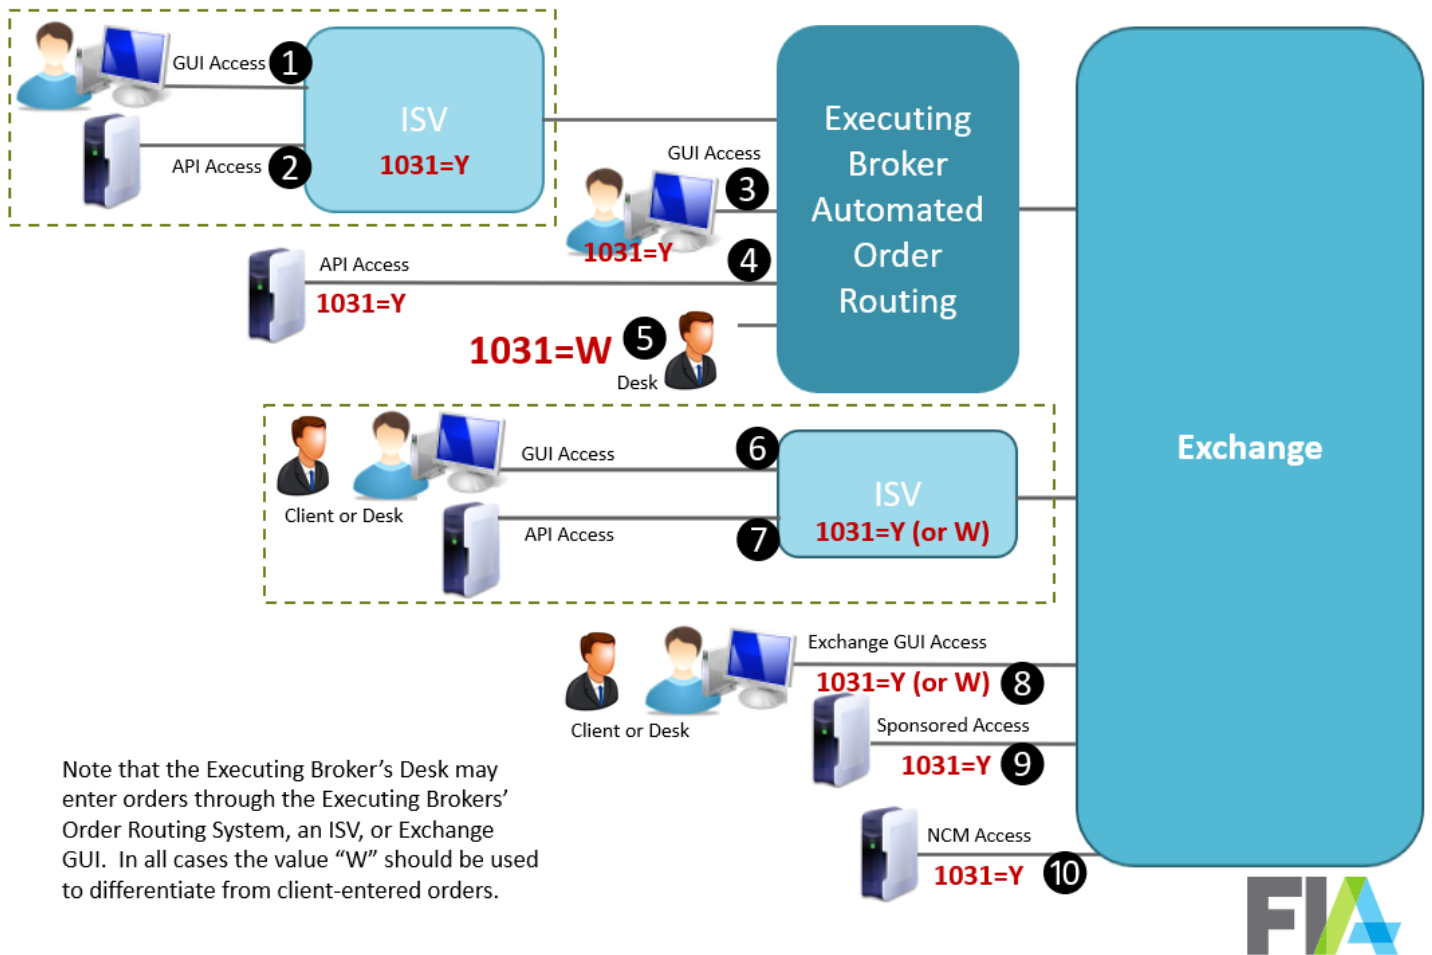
GUI Access 1
ISV
1031=Y
API Access 2

Executing Broker Automated Order Routing

GUI Access 3
1031=Y
4
API Access
1031=Y
1031=W 5
Desk

Exchange

GUI Access 6
Client or Desk
ISV
1031=Y (or W)
API Access 7

Exchange GUI Access
1031=Y (or W) 8
Client or Desk
Sponsored Access
1031=Y 9
NCM Access
1031=Y 10

Note that the Executing Broker's Desk may enter orders through the Executing Brokers' Order Routing System, an ISV, or Exchange GUI. In all cases the value "W" should be used to differentiate from client-entered orders.

FIA